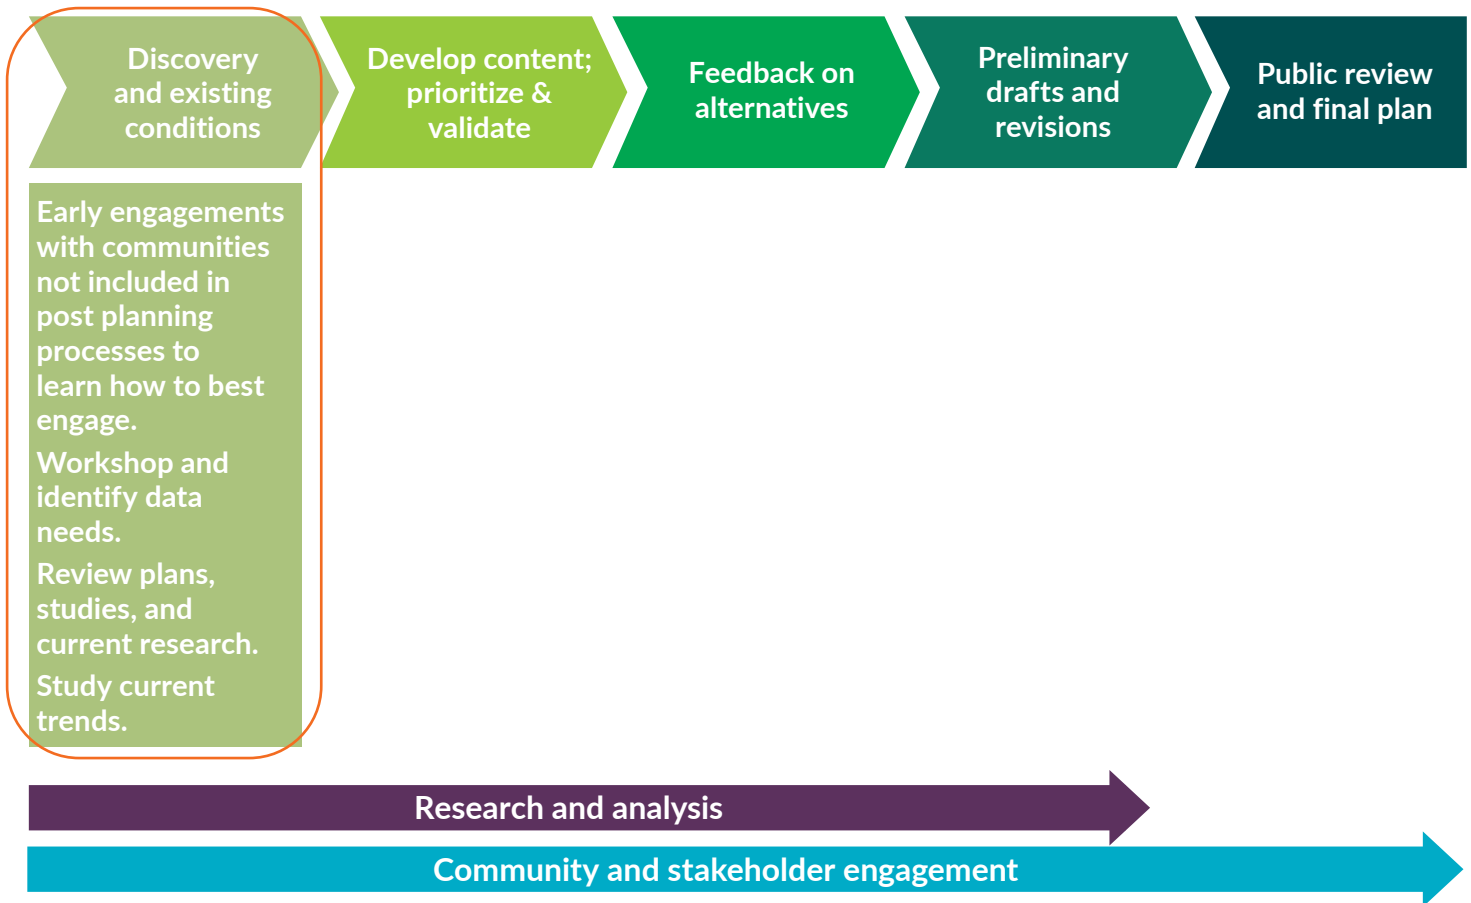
Discovery and existing conditions

Develop content; prioritize & validate

Feedback on alternatives

Preliminary drafts and revisions

Public review and final plan

Early engagements with communities not included in post planning processes to learn how to best engage.

Workshop and identify data needs.

Review plans, studies, and current research.

Study current trends.

Research and analysis

Community and stakeholder engagement